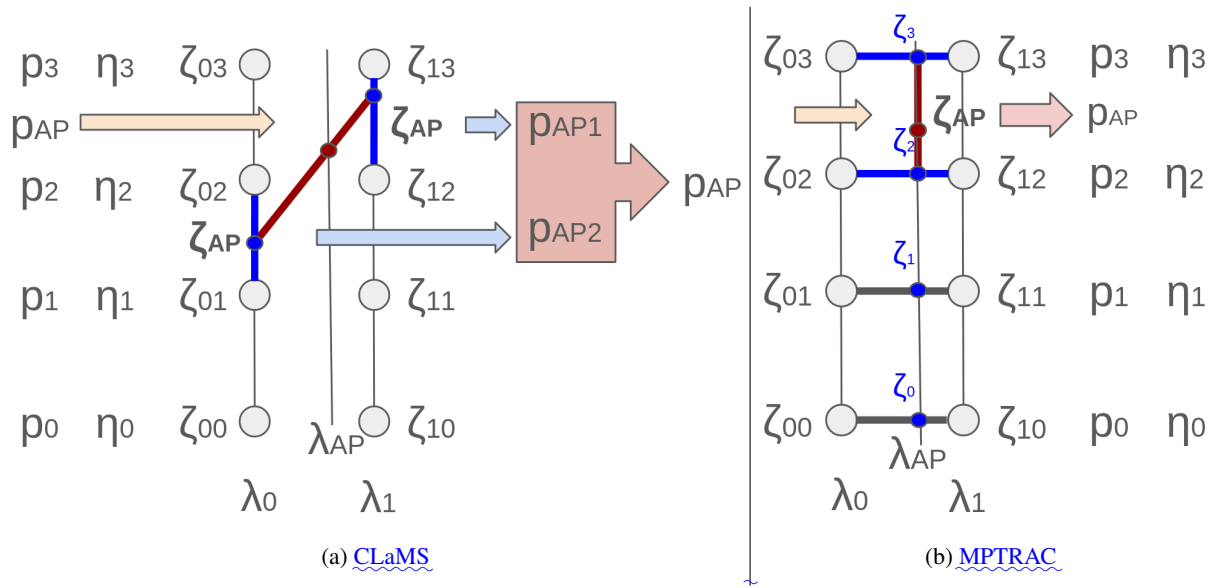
$p_3$ $\eta_3$ $\zeta_{03}$ $\zeta_{13}$
$p_{AP}$
$\zeta_{AP}$
$p_{AP1}$
$p_2$ $\eta_2$ $\zeta_{02}$ $\zeta_{12}$
$p_{AP}$
$\zeta_{AP}$
$p_{AP2}$
$p_1$ $\eta_1$ $\zeta_{01}$ $\zeta_{11}$
$p_0$ $\eta_0$ $\zeta_{00}$ $\zeta_{10}$
$\lambda_{AP}$
$\lambda_0$ $\lambda_1$

(a) CLaMS

$\zeta_3$
$\zeta_{03}$ $\zeta_{13}$ $p_3$ $\eta_3$
$\zeta_{AP}$ $p_{AP}$
$\zeta_2$
$\zeta_{02}$ $\zeta_{12}$ $p_2$ $\eta_2$
$\zeta_1$
$\zeta_{01}$ $\zeta_{11}$ $p_1$ $\eta_1$
$\zeta_0$
$\zeta_{00}$ $\zeta_{10}$ $p_0$ $\eta_0$
$\lambda_{AP}$
$\lambda_0$ $\lambda_1$

(b) MPTRAC